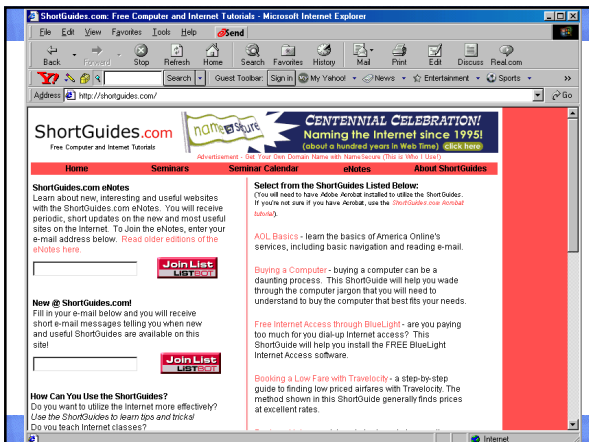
ShortGuides.com: Free Computer and Internet Tutorials - Microsoft Internet Explorer

File Edit View Favorites Tools Help Send

Back Forward Stop Refresh Home Search Favorites History Mail Print Edit Discuss Real.com

Search Guest Toolbar: Sign in My Yahoo! News Entertainment Sports »

Address http://shortguides.com/ Go

ShortGuides.com
Free Computer and Internet Tutorials

name secure
CENTENNIAL CELEBRATION!
Naming the Internet since 1995!
(about a hundred years in Web Time) click here

Advertisement - Get Your Own Domain Name with Name Secure (This is Who I Use!)

Home Seminars Seminar Calendar eNotes About ShortGuides

ShortGuides.com eNotes
Learn about new, interesting and useful websites with the ShortGuides.com eNotes. You will receive periodic, short updates on the new and most useful sites on the Internet. To Join the eNotes, enter your e-mail address below. Read older editions of the eNotes here.

Join List LISTBOT

New @ ShortGuides.com!
Fill in your e-mail below and you will receive short e-mail messages telling you when new and useful ShortGuides are available on this site!

Join List LISTBOT

How Can You Use the ShortGuides?
Do you want to utilize the Internet more effectively? Use the ShortGuides to learn tips and tricks!
Do you teach Internet classes?

Select from the ShortGuides Listed Below:
(You will need to have Adobe Acrobat installed to utilize the ShortGuides. If you're not sure if you have Acrobat, use the ShortGuides.com Acrobat tutorial).

AOL Basics - learn the basics of America Online's services, including basic navigation and reading e-mail.

Buying a Computer - buying a computer can be a daunting process. This ShortGuide will help you wade through the computer jargon that you will need to understand to buy the computer that best fits your needs.

Free Internet Access through BlueLight - are you paying too much for your dial-up Internet access? This ShortGuide will help you install the FREE BlueLight Internet Access software.

Booking a Low Fare with Travelocity - a step-by-step guide to finding low priced airfares with Travelocity. The method shown in this ShortGuide generally finds prices at excellent rates.

Internet